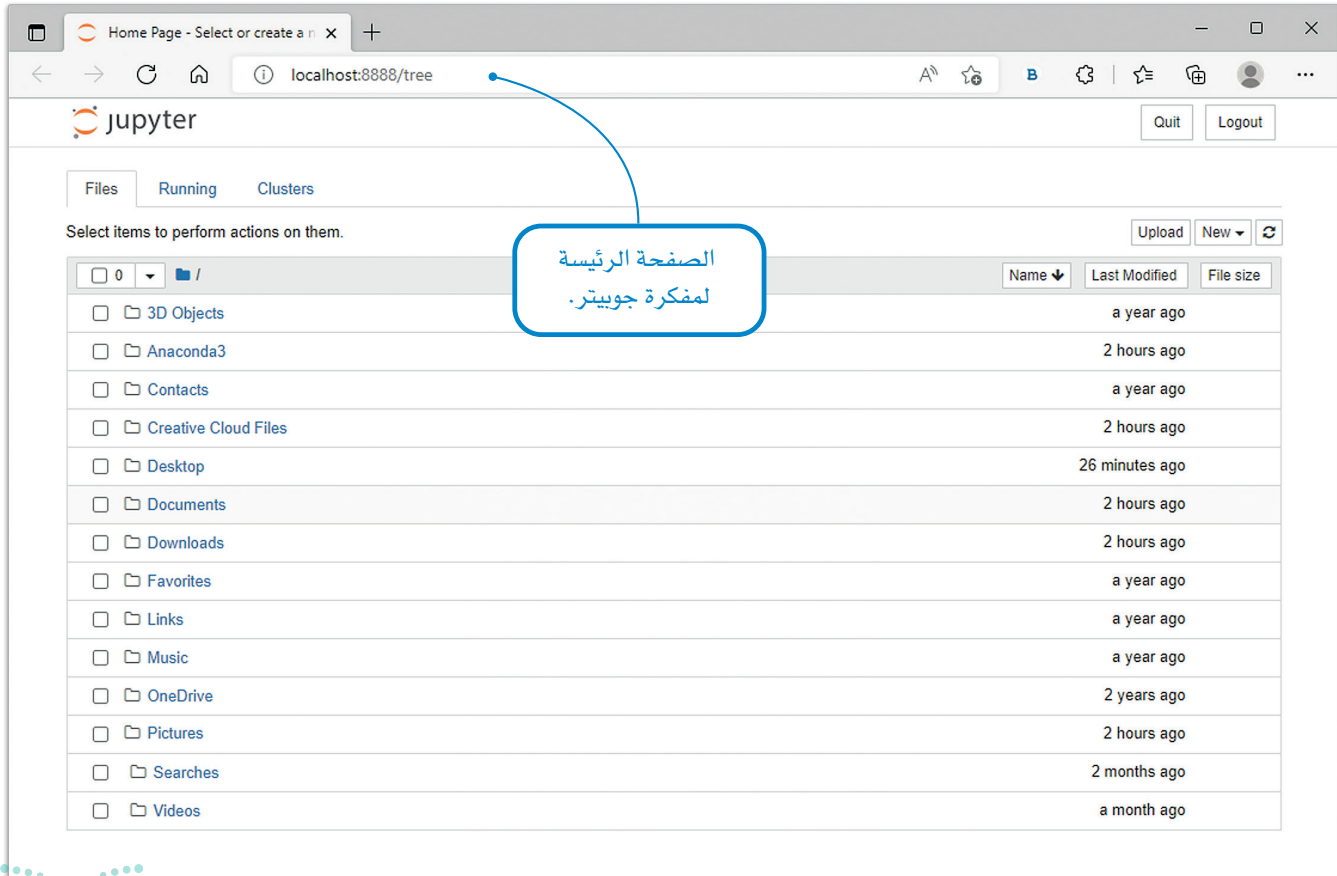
Home Page - Select or create a n

localhost:8888/tree

jupyter

Quit Logout

Files Running Clusters

Select items to perform actions on them.

Upload New

الصفحة الرئيسة لمفكرة جوبيتر.

0 /

Name Last Modified File size

| | |
|---|---|
| 3D Objects | a year ago |
| Anaconda3 | 2 hours ago |
| Contacts | a year ago |
| Creative Cloud Files | 2 hours ago |
| Desktop | 26 minutes ago |
| Documents | 2 hours ago |
| Downloads | 2 hours ago |
| Favorites | a year ago |
| Links | a year ago |
| Music | a year ago |
| OneDrive | 2 years ago |
| Pictures | 2 hours ago |
| Searches | 2 months ago |
| Videos | a month ago |